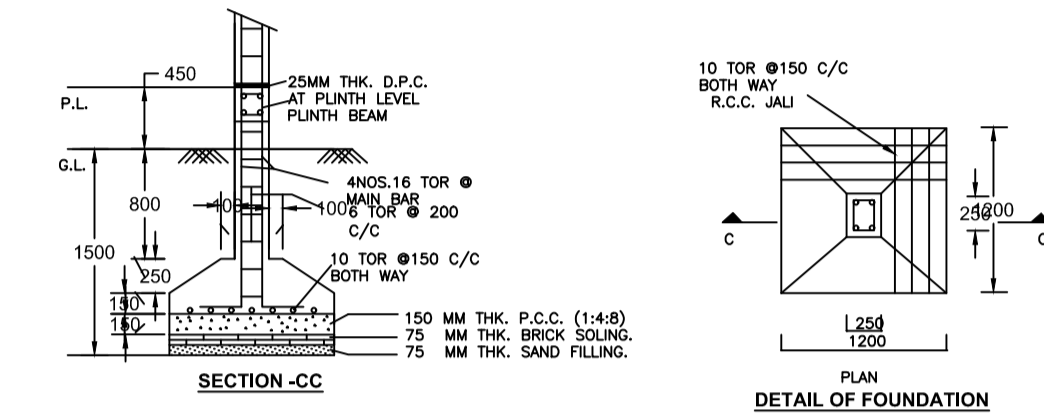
450
P.L.
25MM THK. D.P.C. AT PLINTH LEVEL
PLINTH BEAM
G.L.
4NOS.16 TOR @ MAIN BAR
800
400
100
6 TOR @ 200 C/C
1500
250
10 TOR @150 C/C BOTH WAY
150
150
150 MM THK. P.C.C. (1:4:8)
75 MM THK. BRICK SOLING.
75 MM THK. SAND FILLING.
SECTION -CC

10 TOR @150 C/C BOTH WAY R.C.C. JALI
C
C
250
1200
250
1200
PLAN
DETAIL OF FOUNDATION